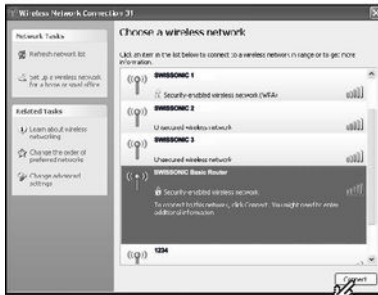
Wireless Network Connection 31

Network Tasks

Refresh network list

Set up a wireless network for a home or small office

Related Tasks

Learn about wireless networking

Change the order of preferred networks

Change advanced settings

Choose a wireless network

Click an item in the list below to connect to a wireless network in range or to get more information.

SWISSONIC 1

Security-enabled wireless network (WPA)

SWISSONIC 2

Unsecured wireless network

SWISSONIC 3

Unsecured wireless network

SWISSONIC Basic Router

Security-enabled wireless network

To connect to this network, click Connect. You might need to enter additional information.

1234

Connect